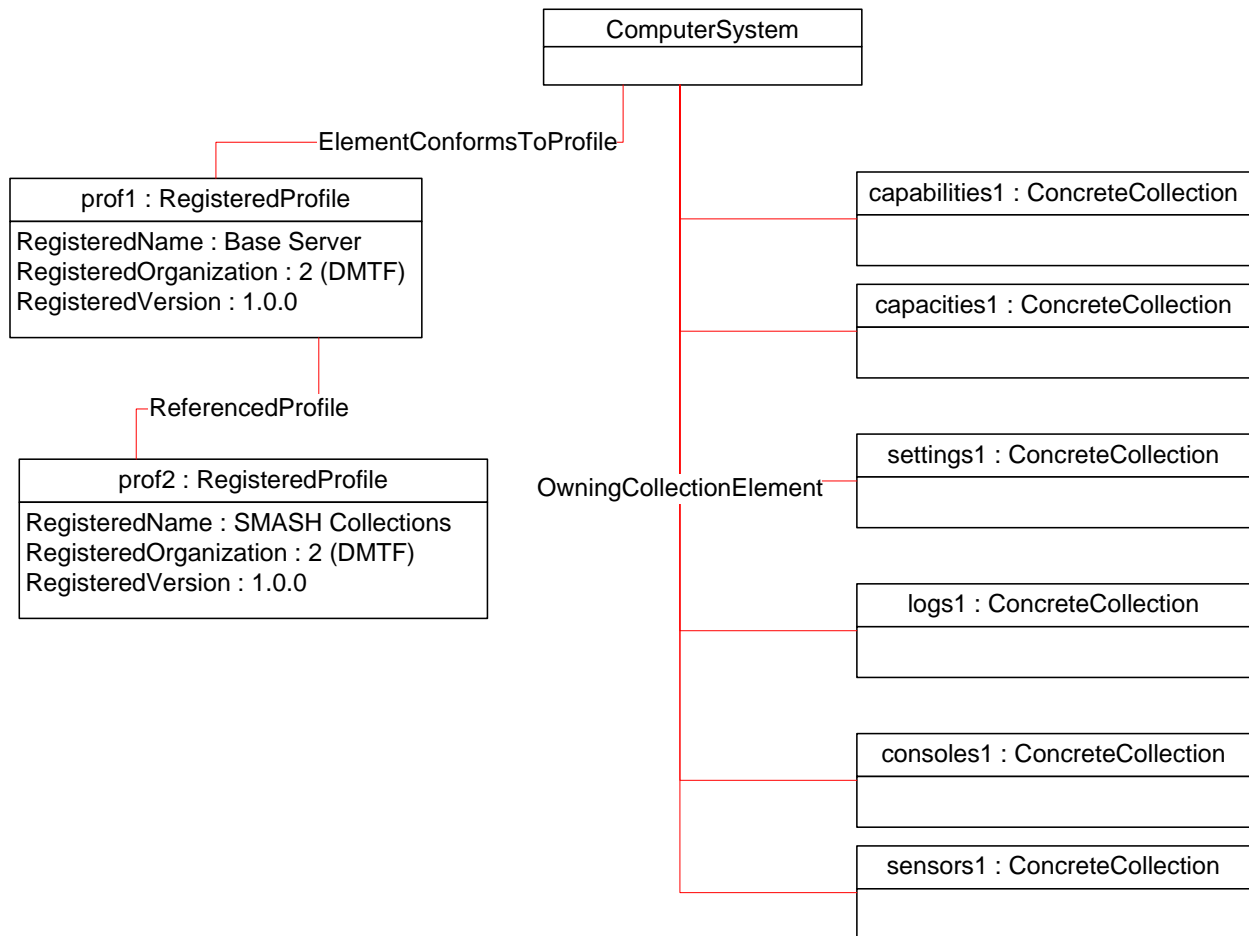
ComputerSystem

ElementConformsToProfile

prof1 : RegisteredProfile
RegisteredName : Base Server
RegisteredOrganization : 2 (DMTF)
RegisteredVersion : 1.0.0

ReferencedProfile

prof2 : RegisteredProfile
RegisteredName : SMASH Collections
RegisteredOrganization : 2 (DMTF)
RegisteredVersion : 1.0.0

capabilities1 : ConcreteCollection

capacities1 : ConcreteCollection

OwningCollectionElement

settings1 : ConcreteCollection

logs1 : ConcreteCollection

consoles1 : ConcreteCollection

sensors1 : ConcreteCollection